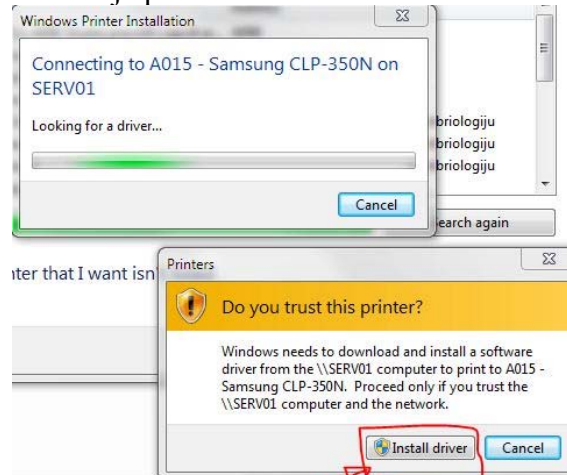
Windows Printer Installation

Connecting to A015 - Samsung CLP-350N on SERV01

Looking for a driver...

Cancel

briologiju
briologiju
briologiju

earch again

nter that I want isn

Printers

Do you trust this printer?

Windows needs to download and install a software driver from the \\SERV01 computer to print to A015 - Samsung CLP-350N. Proceed only if you trust the \\SERV01 computer and the network.

Install driver

Cancel